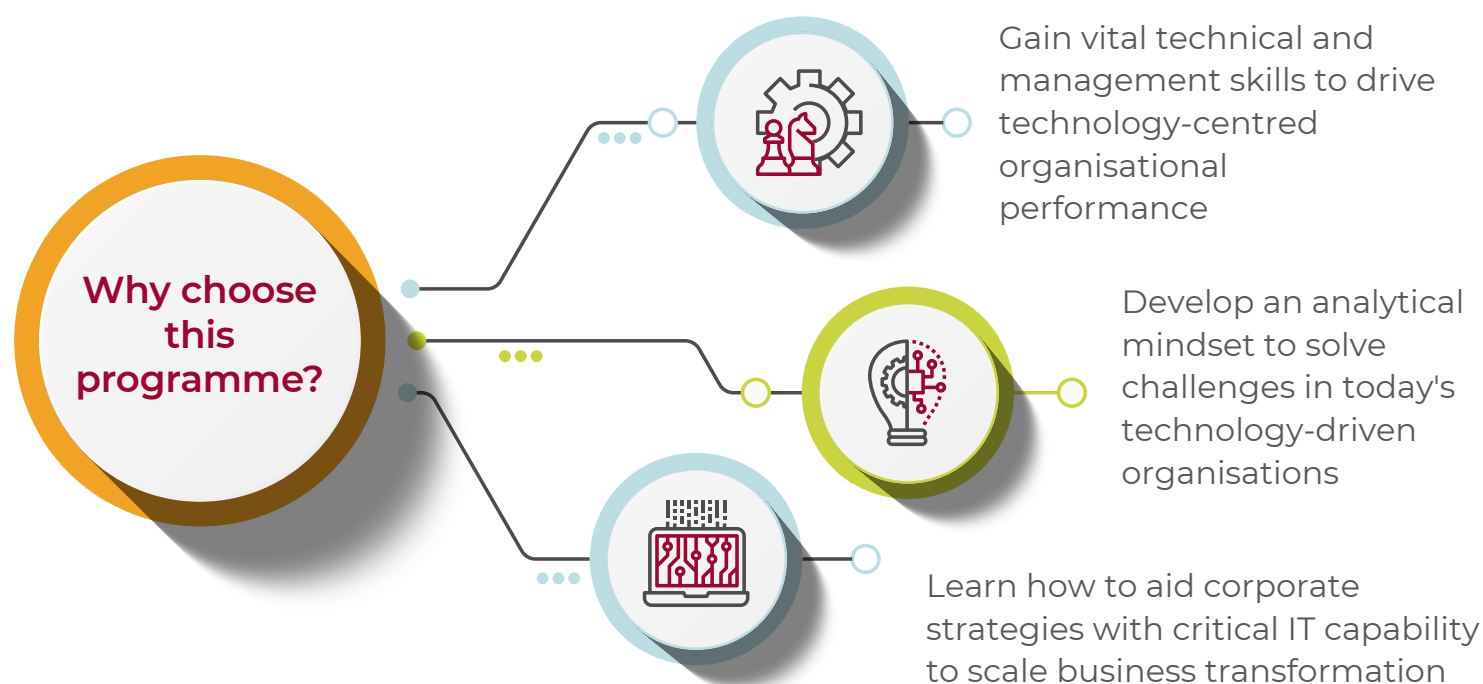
Why choose this programme?

Gain vital technical and management skills to drive technology-centred organisational performance

Develop an analytical mindset to solve challenges in today's technology-driven organisations

Learn how to aid corporate strategies with critical IT capability to scale business transformation